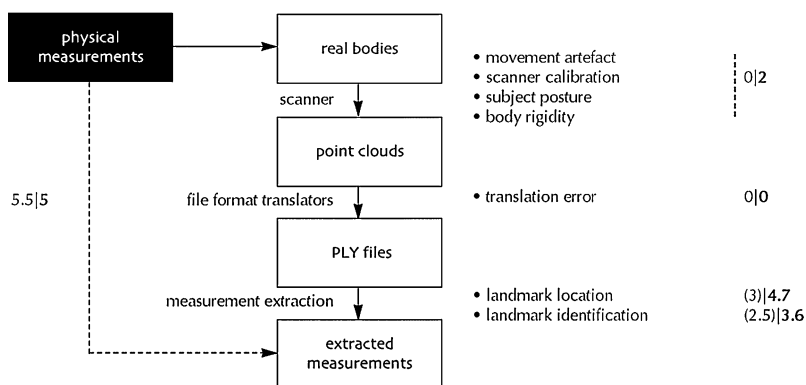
physical measurements

real bodies

scanner

point clouds

file format translators

PLY files

measurement extraction

extracted measurements

5.5|5

• movement artefact
• scanner calibration
• subject posture
• body rigidity

0|**2**

• translation error

0|**0**

• landmark location
• landmark identification

(3)|**4.7**
(2.5)|**3.6**